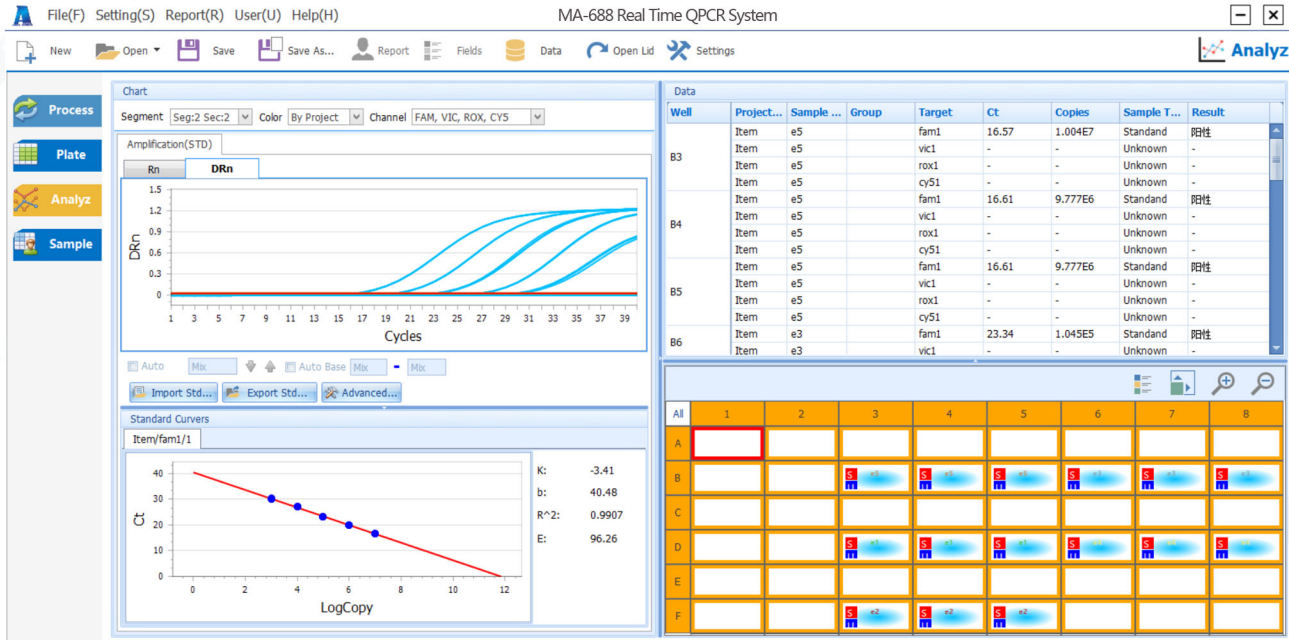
File(F) Setting(S) Report(R) User(U) Help(H)

MA-688 Real Time QPCR System

New Open Save Save As... Report Fields Data Open Lid Settings

Analyz

Process
Plate
Analyz
Sample

Chart

Segment Seg:2 Sec:2 Color By Project Channel FAM, VIC, ROX, CY5

Amplification(STD)

Rn DRn

DRn

1.5
1.2
0.9
0.6
0.3
0

1 3 5 7 9 11 13 15 17 19 21 23 25 27 29 31 33 35 37 39

Cycles

Auto Mix Auto Base Mix - Mix

Import Std... Export Std... Advanced...

Standard Curvers

Item/fam1/1

Ct

40
30
20
10
0

0 2 4 6 8 10 12

LogCopy

K: -3.41
b: 40.48
R^2: 0.9907
E: 96.26

Data

| Well | Project... | Sample ... | Group | Target | Ct | Copies | Sample T... | Result |
|---|---|---|---|---|---|---|---|---|
| B3 | Item | e5 | | fam1 | 16.57 | 1.004E7 | Standard | 阳性 |
| | Item | e5 | | vic1 | - | - | Unknown | - |
| | Item | e5 | | rox1 | - | - | Unknown | - |
| | Item | e5 | | cy51 | - | - | Unknown | - |
| B4 | Item | e5 | | fam1 | 16.61 | 9.777E6 | Standard | 阳性 |
| | Item | e5 | | vic1 | - | - | Unknown | - |
| | Item | e5 | | rox1 | - | - | Unknown | - |
| | Item | e5 | | cy51 | - | - | Unknown | - |
| B5 | Item | e5 | | fam1 | 16.61 | 9.777E6 | Standard | 阳性 |
| | Item | e5 | | vic1 | - | - | Unknown | - |
| | Item | e5 | | rox1 | - | - | Unknown | - |
| | Item | e5 | | cy51 | - | - | Unknown | - |
| B6 | Item | e3 | | fam1 | 23.34 | 1.045E5 | Standard | 阳性 |
| | Item | e3 | | vic1 | - | - | Unknown | - |

| All | 1 | 2 | 3 | 4 | 5 | 6 | 7 | 8 |
|---|---|---|---|---|---|---|---|---|
| A | | | | | | | | |
| B | | | S e5 | S e5 | S e5 | S e3 | S e3 | S e3 |
| C | | | | | | | | |
| D | | | S e1 | S e1 | S e1 | S e4 | S e4 | S e4 |
| E | | | | | | | | |
| F | | | S e2 | S e2 | S e2 | | | |